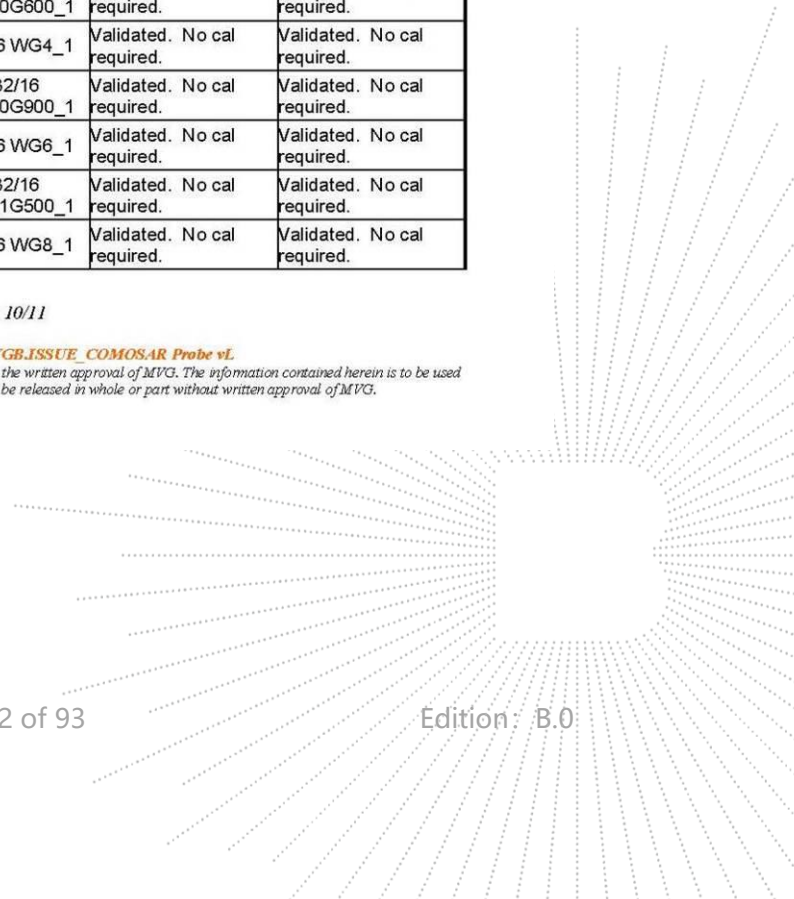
| 0G600_1 | required. | required. |
|---|---|---|
| 6 WG4_1 | Validated. No cal required. | Validated. No cal required. |
| 32/16 0G900_1 | Validated. No cal required. | Validated. No cal required. |
| 6 WG6_1 | Validated. No cal required. | Validated. No cal required. |
| 32/16 1G500_1 | Validated. No cal required. | Validated. No cal required. |
| 6 WG8_1 | Validated. No cal required. | Validated. No cal required. |

10/11

VGB.ISSUE_COMOSAR Probe vL
the written approval of MVG. The information contained herein is to be used be released in whole or part without written approval of MVG.

2 of 93

Edition: B.0